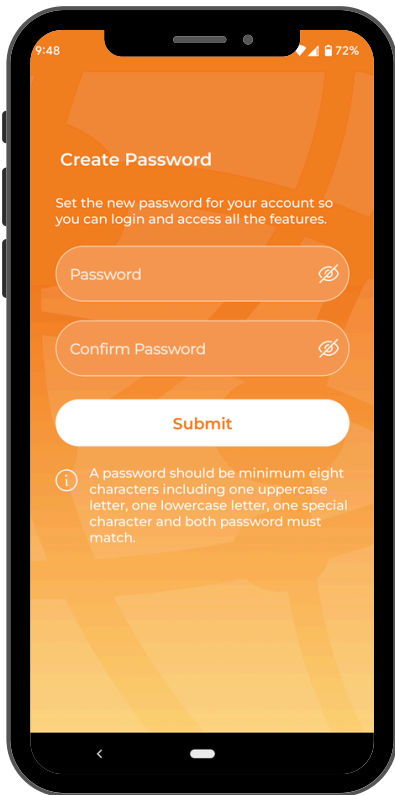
9:48

72%

Create Password

Set the new password for your account so you can login and access all the features.

Password

Confirm Password

Submit

A password should be minimum eight characters including one uppercase letter, one lowercase letter, one special character and both password must match.